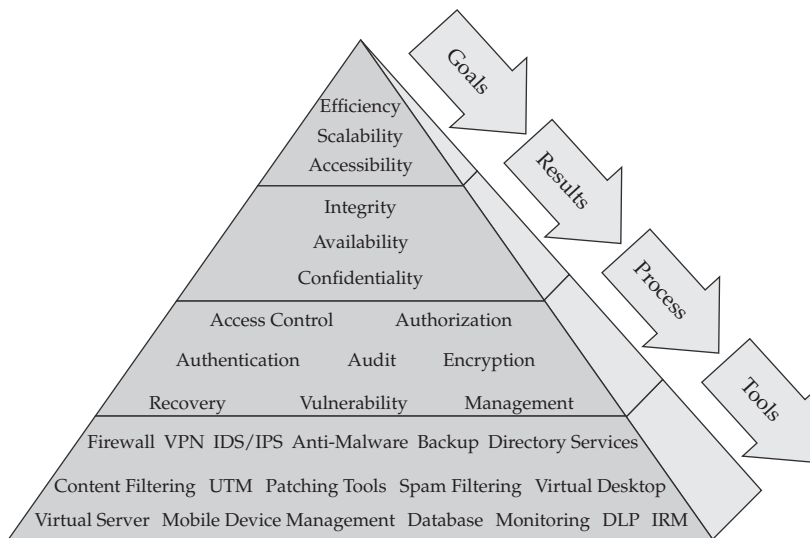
Efficiency
Scalability
Accessibility

Integrity
Availability
Confidentiality

Access Control Authorization
Authentication Audit Encryption
Recovery Vulnerability Management

Firewall VPN IDS/IPS Anti-Malware Backup Directory Services
Content Filtering UTM Patching Tools Spam Filtering Virtual Desktop
Virtual Server Mobile Device Management Database Monitoring DLP IRM

Goals
Results
Process
Tools